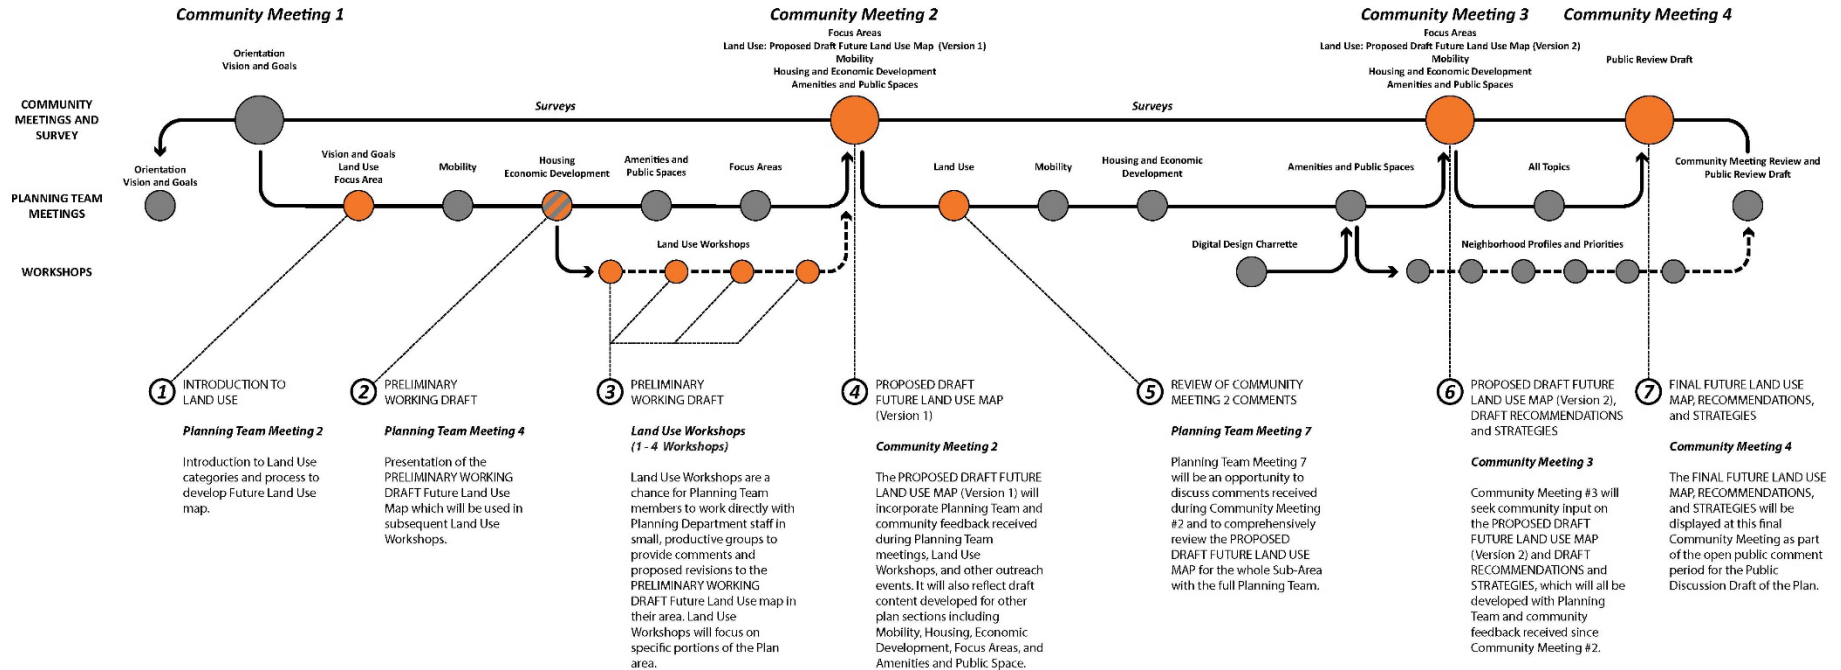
Community Meeting 1

Orientation
Vision and Goals

Community Meeting 2

Focus Areas
Land Use: Proposed Draft Future Land Use Map (Version 1)
Mobility
Housing and Economic Development
Amenities and Public Spaces

Community Meeting 3

Focus Areas
Land Use: Proposed Draft Future Land Use Map (Version 2)
Mobility
Housing and Economic Development
Amenities and Public Spaces

Community Meeting 4

Public Review Draft

COMMUNITY MEETINGS AND SURVEY

Surveys

Surveys

PLANNING TEAM MEETINGS

Orientation
Vision and Goals

Vision and Goals
Land Use
Focus Area

Mobility

Housing
Economic Development

Amenities and Public Spaces

Focus Areas

Land Use

Mobility

Housing and Economic Development

Amenities and Public Spaces

All Topics

Community Meeting Review and Public Review Draft

WORKSHOPS

Land Use Workshops

Digital Design Charrette

Neighborhood Profiles and Priorities

1 INTRODUCTION TO LAND USE

Planning Team Meeting 2

Introduction to Land Use categories and process to develop Future Land Use map.

2 PRELIMINARY WORKING DRAFT

Planning Team Meeting 4

Presentation of the PRELIMINARY WORKING DRAFT Future Land Use Map which will be used in subsequent Land Use Workshops.

3 PRELIMINARY WORKING DRAFT

Land Use Workshops
(1 - 4 Workshops)

Land Use Workshops are a chance for Planning Team members to work directly with Planning Department staff in small, productive groups to provide comments and proposed revisions to the PRELIMINARY WORKING DRAFT Future Land Use map in their area. Land Use Workshops will focus on specific portions of the Plan area.

4 PROPOSED DRAFT FUTURE LAND USE MAP (Version 1)

Community Meeting 2

The PROPOSED DRAFT FUTURE LAND USE MAP (Version 1) will incorporate Planning Team and community feedback received during Planning Team meetings, Land Use Workshops, and other outreach events. It will also reflect draft content developed for other plan sections including Mobility, Housing, Economic Development, Focus Areas, and Amenities and Public Space.

5 REVIEW OF COMMUNITY MEETING 2 COMMENTS

Planning Team Meeting 7

Planning Team Meeting 7 will be an opportunity to discuss comments received during Community Meeting #2 and to comprehensively review the PROPOSED DRAFT FUTURE LAND USE MAP for the whole Sub-Area with the full Planning Team.

6 PROPOSED DRAFT FUTURE LAND USE MAP (Version 2), DRAFT RECOMMENDATIONS and STRATEGIES

Community Meeting 3

Community Meeting #3 will seek community input on the PROPOSED DRAFT FUTURE LAND USE MAP (Version 2) and DRAFT RECOMMENDATIONS and STRATEGIES, which will all be developed with Planning Team and community feedback received since Community Meeting #2.

7 FINAL FUTURE LAND USE MAP, RECOMMENDATIONS, and STRATEGIES

Community Meeting 4

The FINAL FUTURE LAND USE MAP, RECOMMENDATIONS, and STRATEGIES will be displayed at this final Community Meeting as part of the open public comment period for the Public Discussion Draft of the Plan.